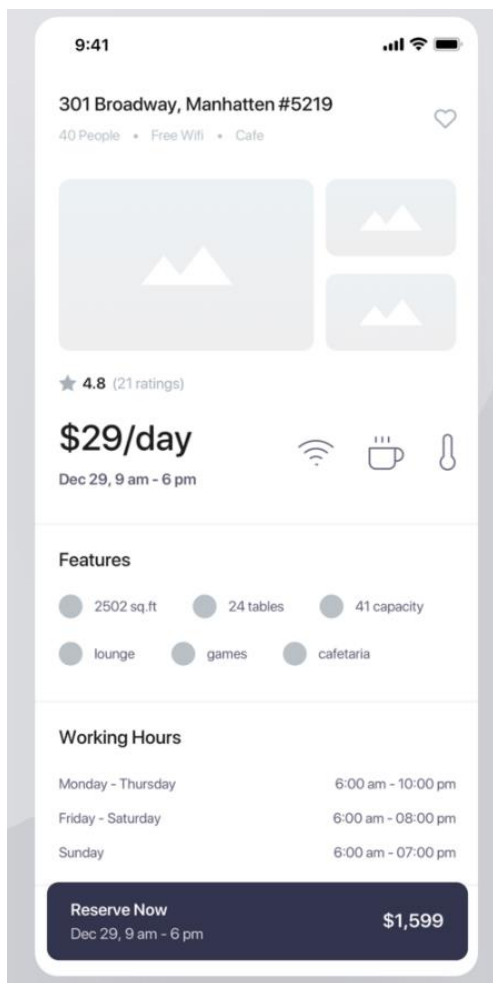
9:41

301 Broadway, Manhatten #5219

40 People • Free Wifi • Cafe

4.8 (21 ratings)

$29/day

Dec 29, 9 am - 6 pm

Features

2502 sq.ft
24 tables
41 capacity
lounge
games
cafetaria

Working Hours

| Monday - Thursday | 6:00 am - 10:00 pm |
|---|---|
| Friday - Saturday | 6:00 am - 08:00 pm |
| Sunday | 6:00 am - 07:00 pm |

Reserve Now
Dec 29, 9 am - 6 pm
$1,599